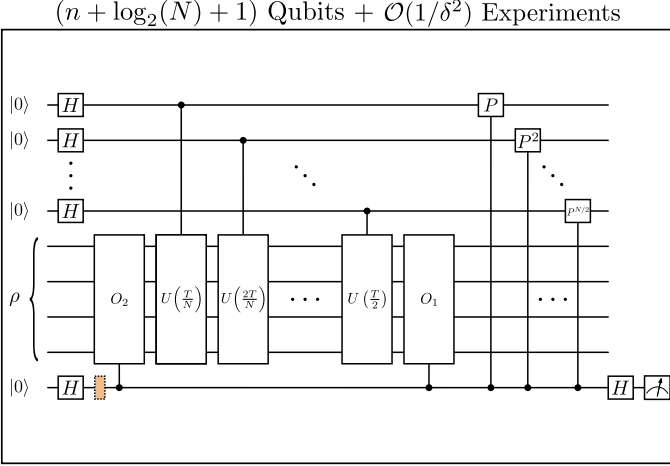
$(n+\log_2(N)+1)$ Qubits + $\mathcal{O}(1/\delta^2)$ Experiments

$|0\rangle$ $H$ $P$
$|0\rangle$ $H$ $P^2$
$|0\rangle$ $H$ $P^{N/2}$

$\rho$ $O_2$ $U\left(\frac{T}{N}\right)$ $U\left(\frac{2T}{N}\right)$ $\cdots$ $U\left(\frac{T}{2}\right)$ $O_1$ $\cdots$

$|0\rangle$ $H$ $H$